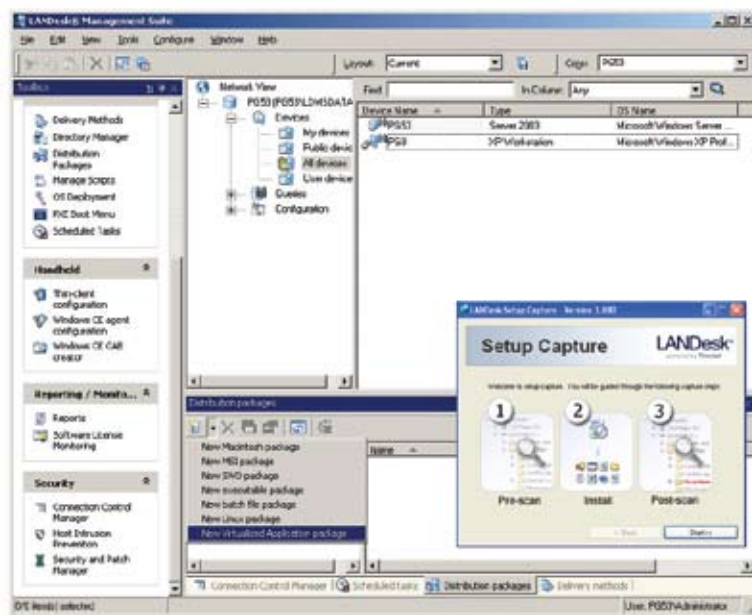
LANDesk® Management Suite

File Edit View Tools Configure Window Help

Layout: Current

Core: PG53

Toolbox

Delivery Methods
Directory Manager
Distribution Packages
Manage Scripts
OS Deployment
PXE Boot Menu
Scheduled Tasks

Handheld

Thin-client configuration
Windows CE agent configuration
Windows CE CAB creator

Reporting / Monito...

Reports
Software License Monitoring

Security

Connection Control Manager
Host Intrusion Prevention
Security and Patch Manager

Network View
PG53 (PG53\LDMSDATA
Devices
My devices
Public devic
All devices
User device
Queries
Configuration

Find: In Column: Any

| Device Name | Type | OS Name |
|---|---|---|
| PG53 | Server 2003 | Microsoft Windows Server ... |
| PG8 | XP Workstation | Microsoft Windows XP Prof... |

Distribution packages

New Macintosh package
New MSI package
New SWD package
New executable package
New batch file package
New Linux package
New Virtualized Application package

Name

LANDesk Setup Capture - Version 1.000

Setup Capture

LANDesk

Welcome to setup capture. You will be guided through the following capture steps:

1
2
3

Pre-scan
Install
Post-scan

< Back
Start >

Connection Control Manager | Scheduled tasks | Distribution packages | Delivery methods

0/5 Rows | selected

User: PG53\Administrator